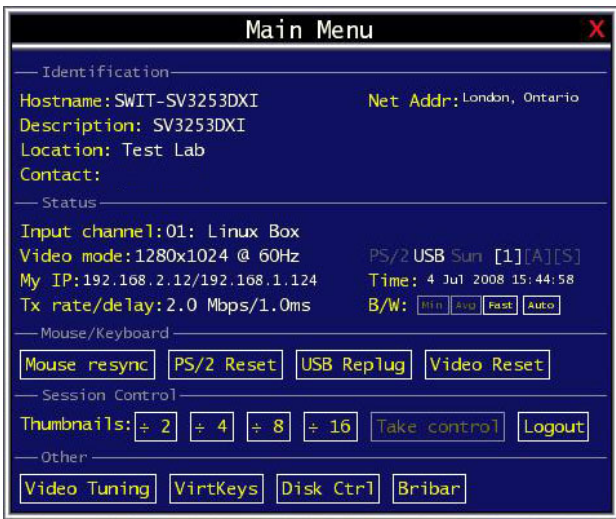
Main Menu

X

Identification

Hostname: SWIT-SV3253DXI

Net Addr: London, Ontario

Description: SV3253DXI

Location: Test Lab

Contact:

Status

Input channel: 01: Linux Box

Video mode: 1280x1024 @ 60Hz

PS/2 USB Sun [1][A][S]

My IP: 192.168.2.12/192.168.1.124

Time: 4 Jul 2008 15:44:58

Tx rate/delay: 2.0 Mbps/1.0ms

B/W: Min Avg Fast Auto

Mouse/Keyboard

Mouse resync | PS/2 Reset | USB Replug | Video Reset

Session Control

Thumbnails: ÷ 2 | ÷ 4 | ÷ 8 | ÷ 16 | Take control | Logout

Other

Video Tuning | VirtKeys | Disk Ctrl | Bribar